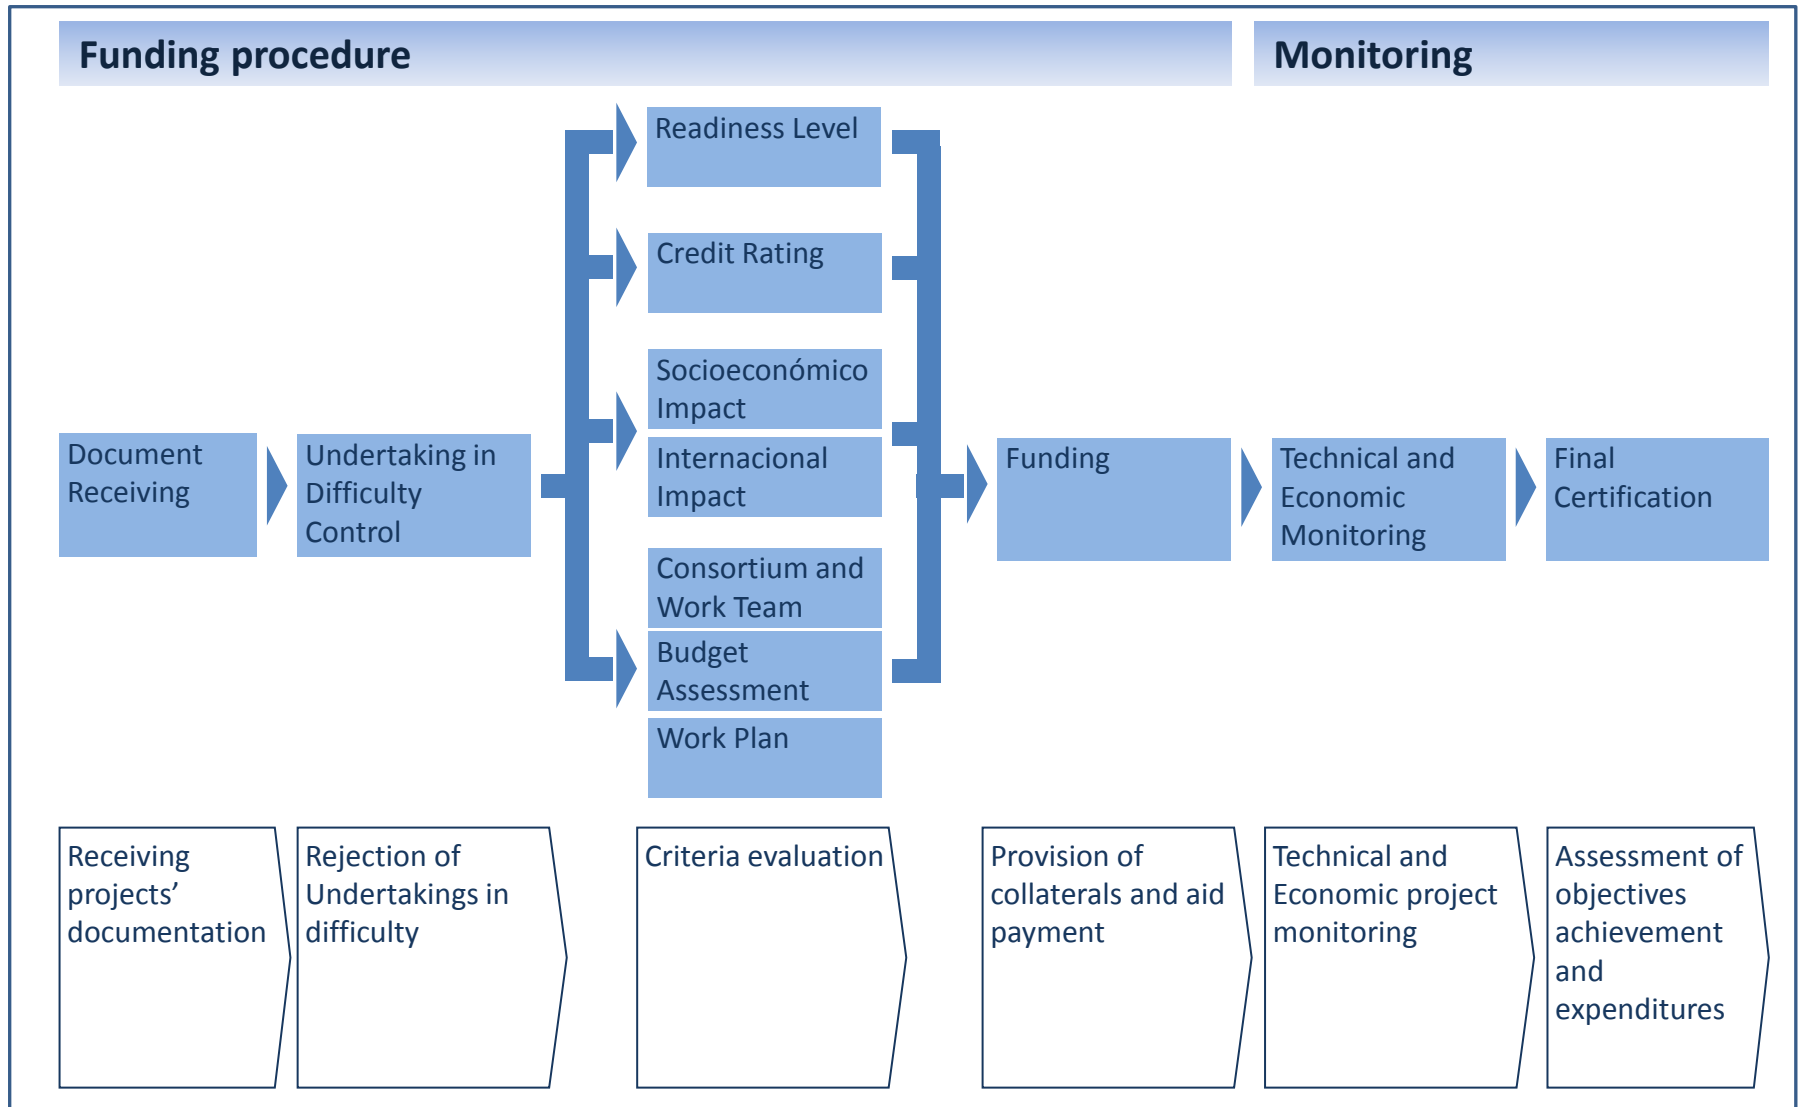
Funding procedure

Monitoring

Document Receiving

Undertaking in Difficulty Control

Readiness Level

Credit Rating

Socioeconómico Impact

Internacional Impact

Consortium and Work Team

Budget Assessment

Work Plan

Funding

Technical and Economic Monitoring

Final Certification

Receiving projects’ documentation

Rejection of Undertakings in difficulty

Criteria evaluation

Provision of collaterals and aid payment

Technical and Economic project monitoring

Assessment of objectives achievement and expenditures